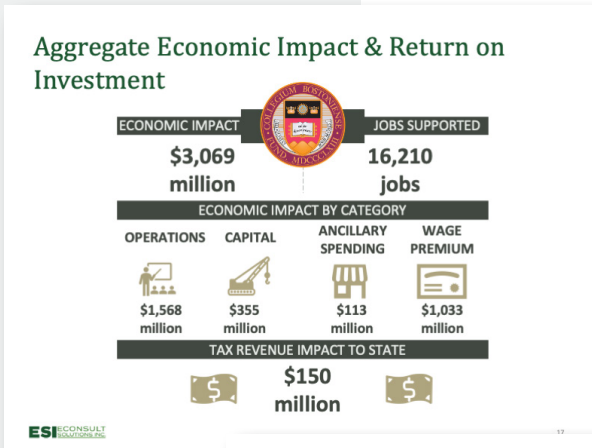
Aggregate Economic Impact & Return on Investment

ECONOMIC IMPACT

$3,069 million

COLLEGIUM BOSTONIENSE FUND. MDCCCLXIII

JOBS SUPPORTED

16,210 jobs

ECONOMIC IMPACT BY CATEGORY

OPERATIONS

$1,568 million

CAPITAL

$355 million

ANCILLARY SPENDING

$113 million

WAGE PREMIUM

$1,033 million

TAX REVENUE IMPACT TO STATE

$

$150 million

$

ESI ECONSULT SOLUTIONS INC.

17